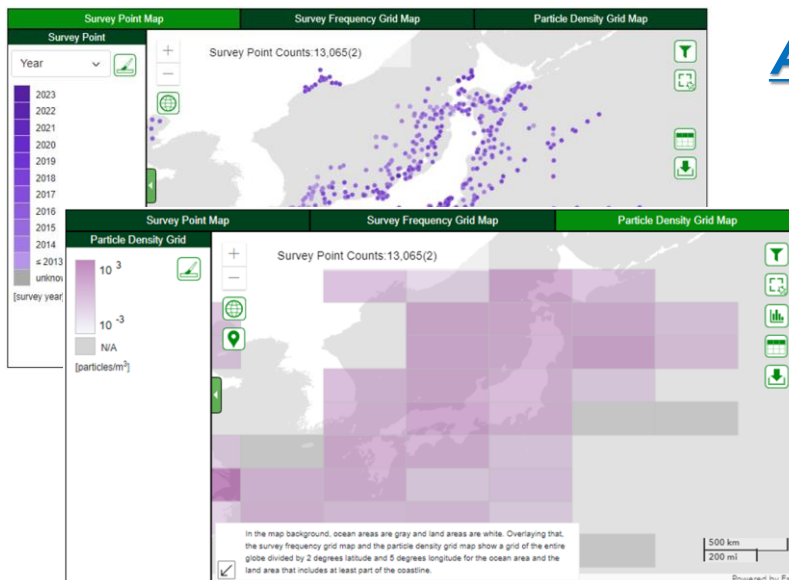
Survey Point Map
Survey Frequency Grid Map
Particle Density Grid Map

Survey Point
Year
2023
2022
2021
2020
2019
2018
2017
2016
2015
2014
≤ 2013
unknow
[survey year

Survey Point Counts:13,065(2)

A

Survey Point Map
Survey Frequency Grid Map
Particle Density Grid Map

Particle Density Grid
$10^3$
$10^{-3}$
N/A
[particles/m$^3$]

Survey Point Counts:13,065(2)

In the map background, ocean areas are gray and land areas are white. Overlaying that, the survey frequency grid map and the particle density grid map show a grid of the entire globe divided by 2 degrees latitude and 5 degrees longitude for the ocean area and the land area that includes at least part of the coastline.

500 km
200 mi
Powered by E